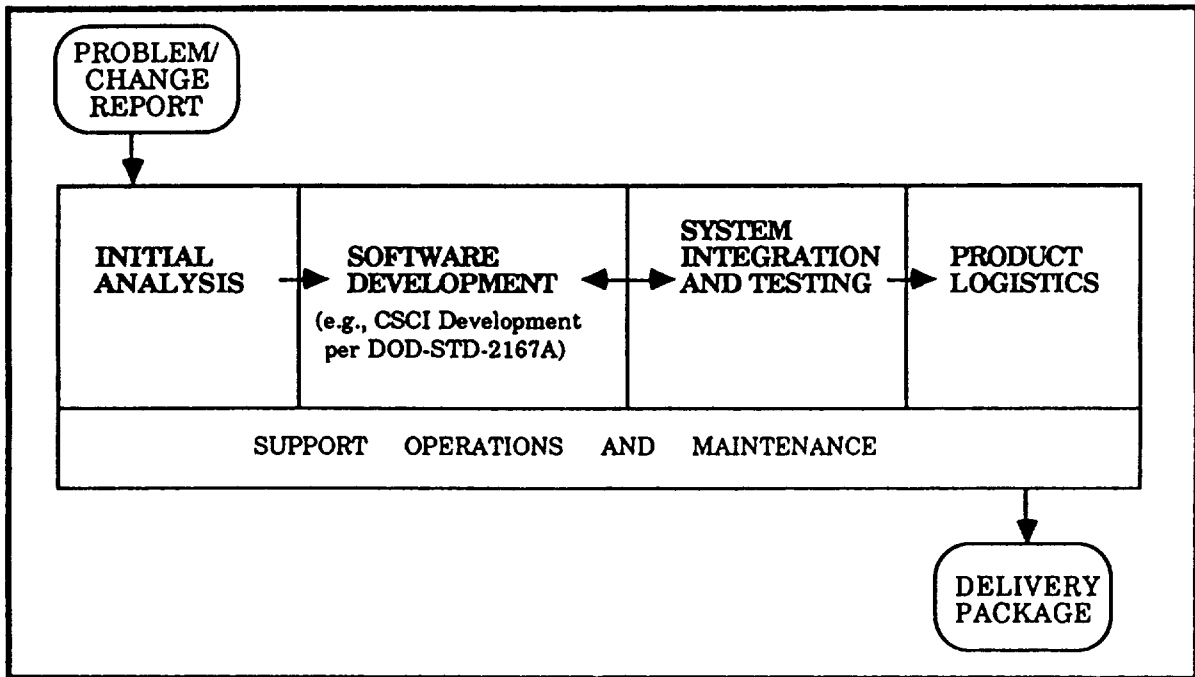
PROBLEM/ CHANGE REPORT

INITIAL ANALYSIS

SOFTWARE DEVELOPMENT

(e.g., CSCI Development per DOD-STD-2167A)

SYSTEM INTEGRATION AND TESTING

PRODUCT LOGISTICS

SUPPORT OPERATIONS AND MAINTENANCE

DELIVERY PACKAGE